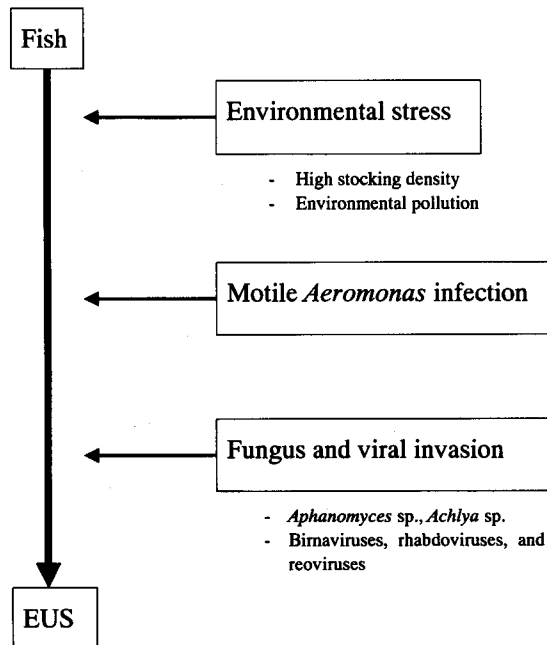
Fish

Environmental stress

- High stocking density
- Environmental pollution

Motile Aeromonas infection

Fungus and viral invasion

- Aphanomyces sp., Achlya sp.
- Birnaviruses, rhabdoviruses, and reoviruses

EUS